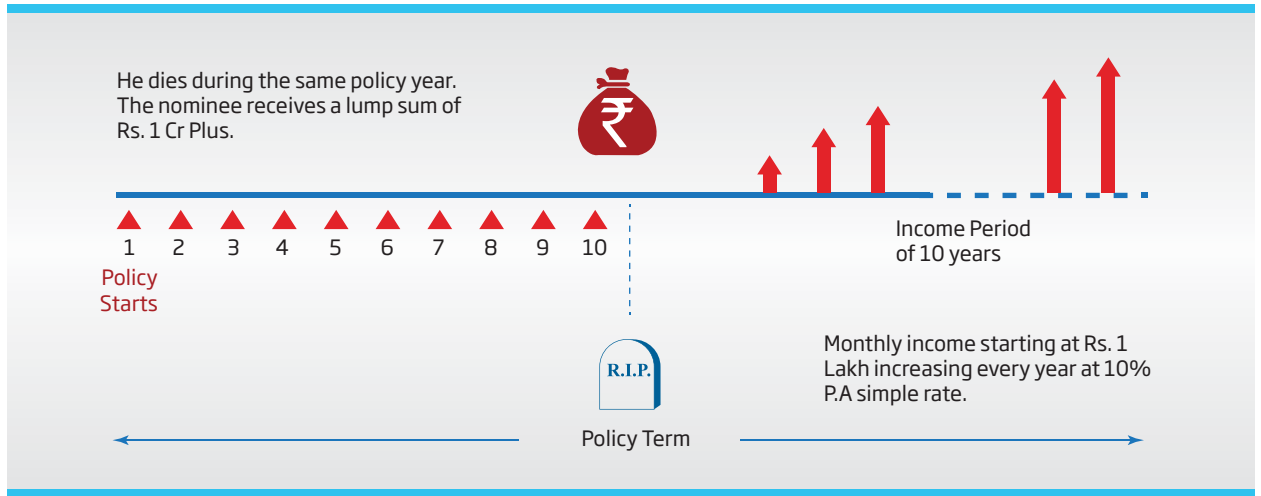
He dies during the same policy year. The nominee receives a lump sum of Rs. 1 Cr Plus.

₹

1 2 3 4 5 6 7 8 9 10

Policy Starts

Income Period of 10 years

R.I.P.

Monthly income starting at Rs. 1 Lakh increasing every year at 10% P.A simple rate.

Policy Term